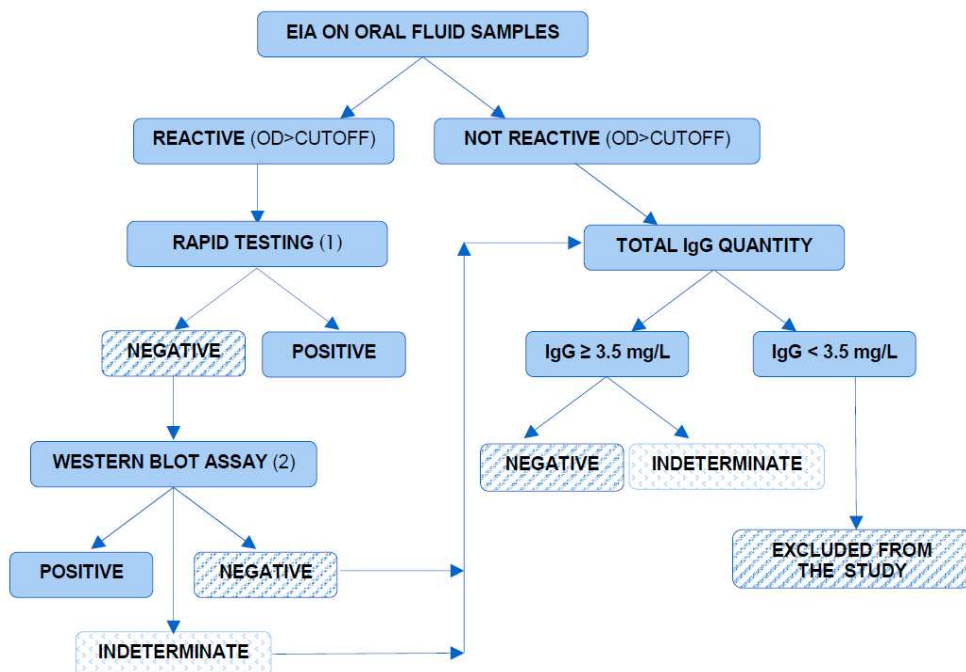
EIA ON ORAL FLUID SAMPLES

REACTIVE (OD>CUTOFF)

NOT REACTIVE (OD>CUTOFF)

RAPID TESTING (1)

TOTAL IgG QUANTITY

NEGATIVE

POSITIVE

IgG ≥ 3.5 mg/L

IgG < 3.5 mg/L

WESTERN BLOT ASSAY (2)

NEGATIVE

INDETERMINATE

POSITIVE

NEGATIVE

EXCLUDED FROM THE STUDY

INDETERMINATE